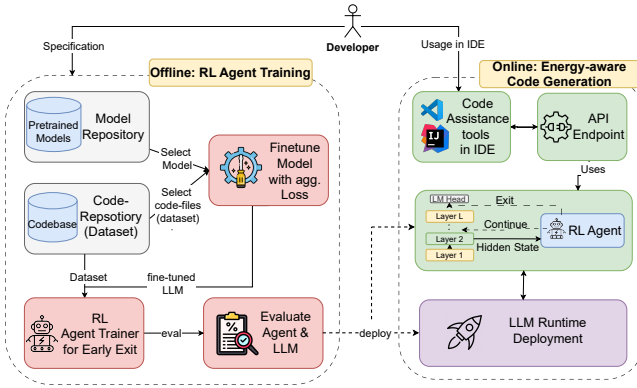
Developer

Specification

Usage in IDE

Offline: RL Agent Training

Online: Energy-aware Code Generation

Pretrained Models

Model Repository

Select Model

Finetune Model with agg. Loss

Codebase

Code-Repsotiory (Dataset)

Select code-files (dataset)

Dataset

fine-tuned LLM

RL Agent Trainer for Early Exit

eval

Evaluate Agent & LLM

deploy

Code Assistance tools in IDE

API Endpoint

Uses

LM Head

Exit

Layer L

Continue

Layer 2

Hidden State

Layer 1

RL Agent

LLM Runtime Deployment